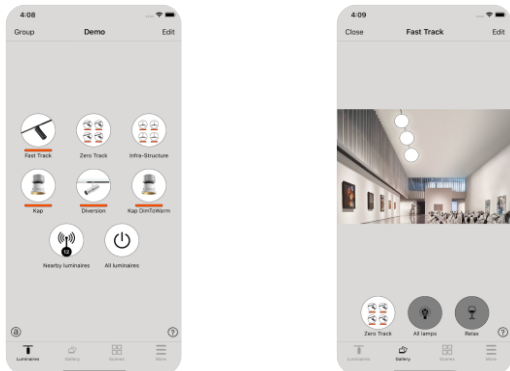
4:08

Group Demo Edit

Fast Track
Zero Track
Infra-Structure
Kap
Diversion
Kap DimToWarm
10
Nearby luminaires
All luminaires

Luminaires Gallery Scenes More

4:09

Close Fast Track Edit

Zero Track
All lamps
Relax

Luminaires Gallery Scenes More